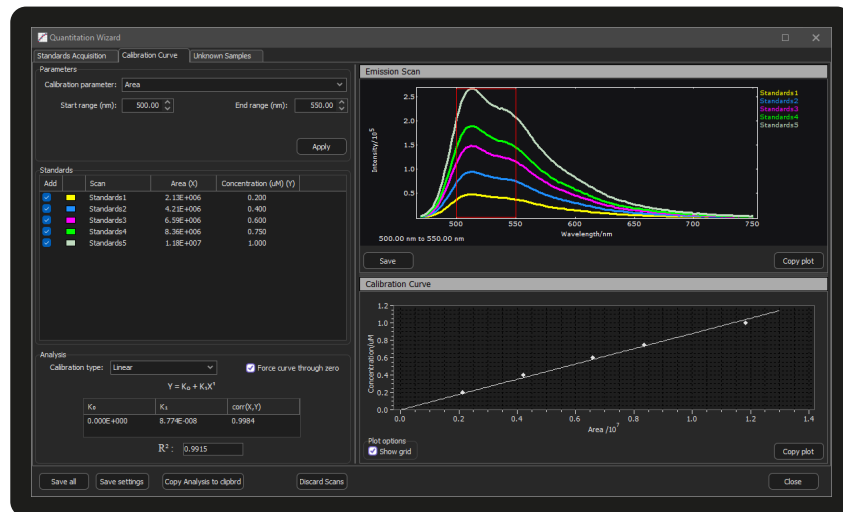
Quantitation Wizard

Standards Acquisition | Calibration Curve | Unknown Samples

Parameters

Calibration parameter: Area

Start range (nm): 500.00

End range (nm): 550.00

Apply

Standards

| Add | | Scan | Area (X) | Concentration (uM) (Y) |
|---|---|---|---|---|
| ✓ | | Standards1 | 2.13E+006 | 0.200 |
| ✓ | | Standards2 | 4.21E+006 | 0.400 |
| ✓ | | Standards3 | 6.59E+006 | 0.600 |
| ✓ | | Standards4 | 8.36E+006 | 0.750 |
| ✓ | | Standards5 | 1.18E+007 | 1.000 |

Analysis

Calibration type: Linear

Force curve through zero

$Y = K_0 + K_1X^1$

| $K_0$ | $K_1$ | corr(X,Y) |
|---|---|---|
| 0.000E+000 | 8.774E-008 | 0.9984 |

$R^2$ : 0.9915

Emission Scan

Standards1
Standards2
Standards3
Standards4
Standards5

Intensity/$10^5$

2.5
2.0
1.5
1.0
0.5

450 500 550 600 650 700 750

Wavelength/nm

500.00 nm to 550.00 nm

Save

Copy plot

Calibration Curve

Concentration/uM

1.2
1.0
0.8
0.6
0.4
0.2
0.0

0.0 0.2 0.4 0.6 0.8 1.0 1.2 1.4

Area /$10^7$

Plot options

Show grid

Copy plot

Save all | Save settings | Copy Analysis to clipbrd | Discard Scans | Close